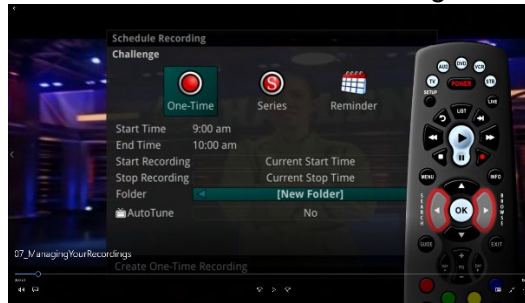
Schedule Recording
Challenge

One-Time
Series
Reminder

Start Time 9:00 am
End Time 10:00 am
Start Recording Current Start Time
Stop Recording Current Stop Time
Folder [New Folder]
AutoTune No

Create One-Time Recording

07_ManagingYourRecordings

AUX DVD VCR
TV POWER STB
SETUP LIVE
LIST
MENU INFO
OK
SEARCH
BROWSE
GUIDE EXIT